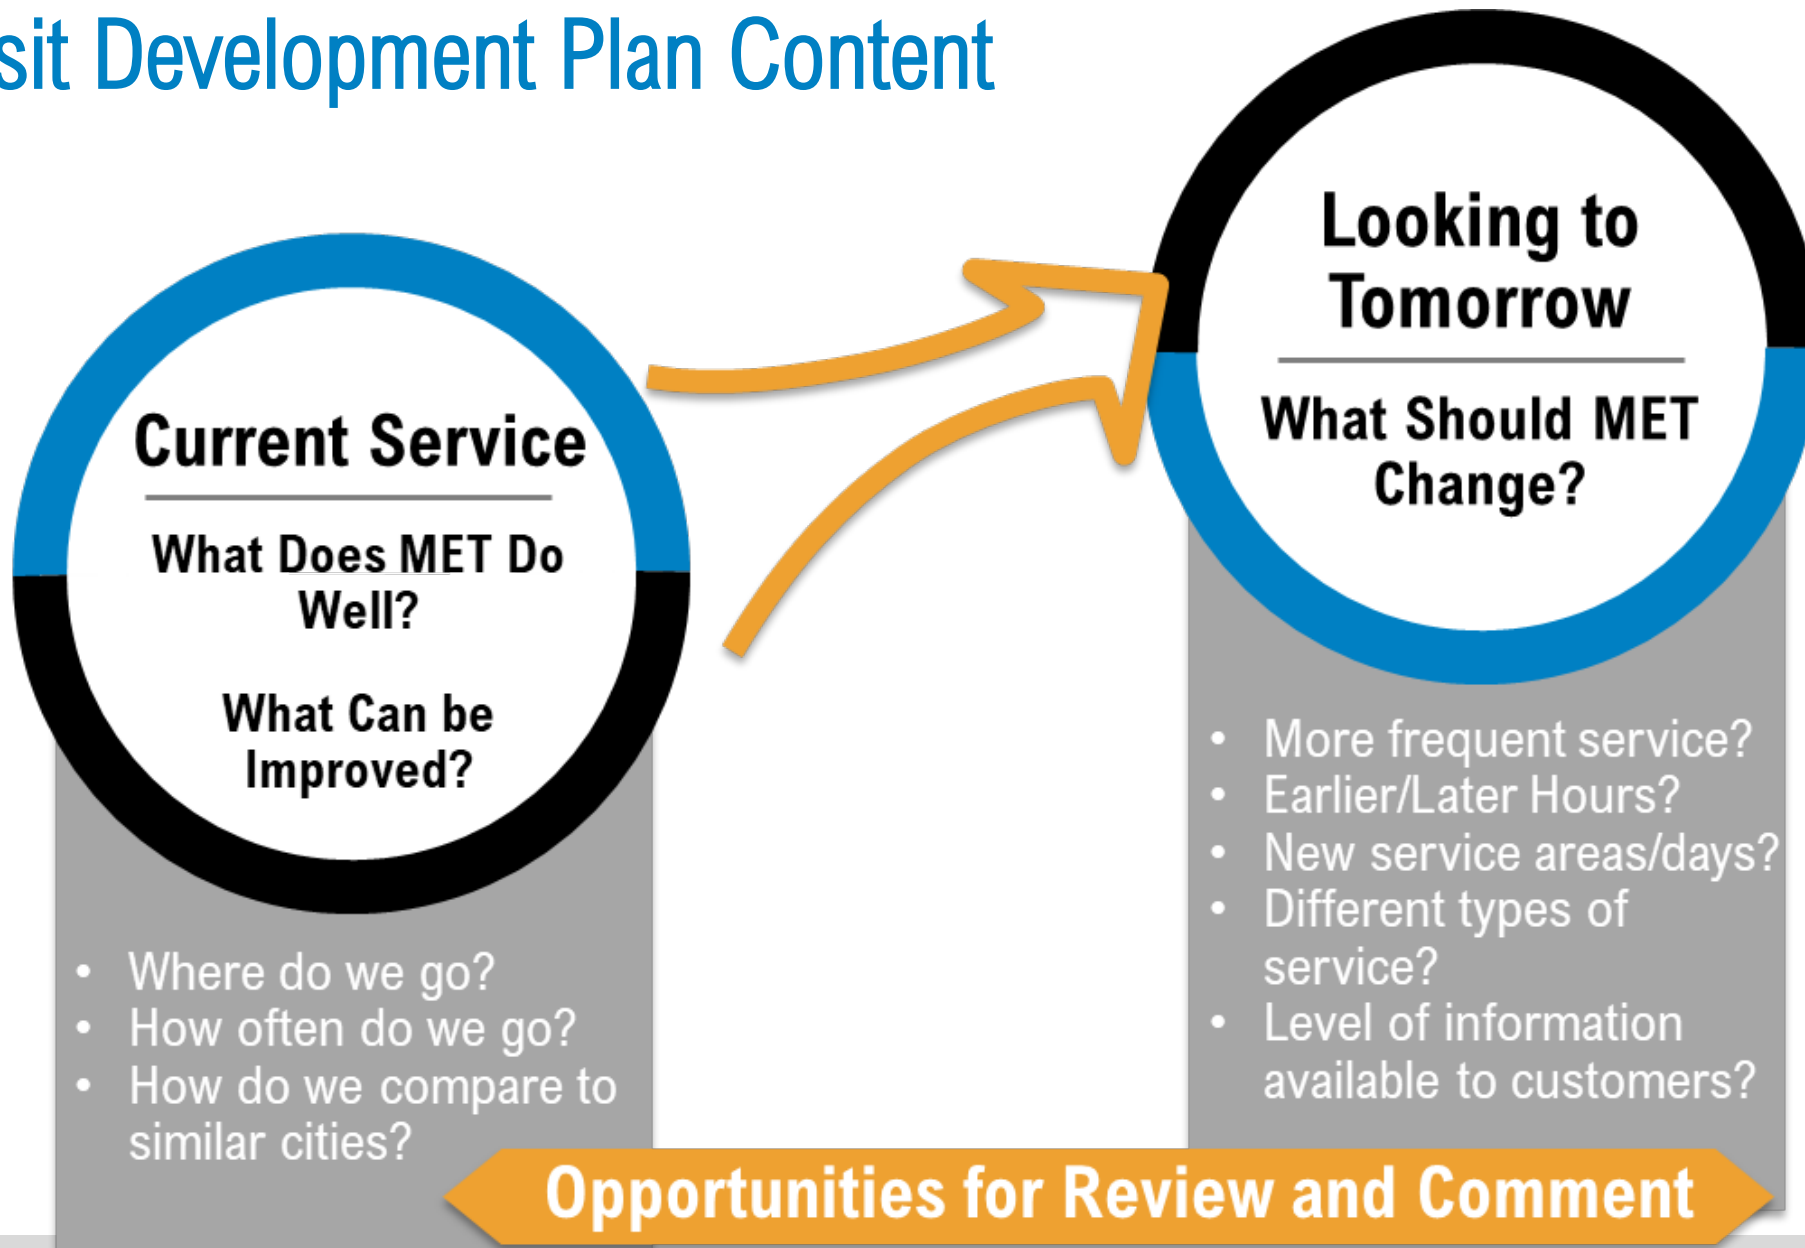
sit Development Plan Content

Current Service

What Does MET Do Well?

What Can be Improved?

- Where do we go?
- How often do we go?
- How do we compare to similar cities?

Looking to Tomorrow

What Should MET Change?

- More frequent service?
- Earlier/Later Hours?
- New service areas/days?
- Different types of service?
- Level of information available to customers?

Opportunities for Review and Comment